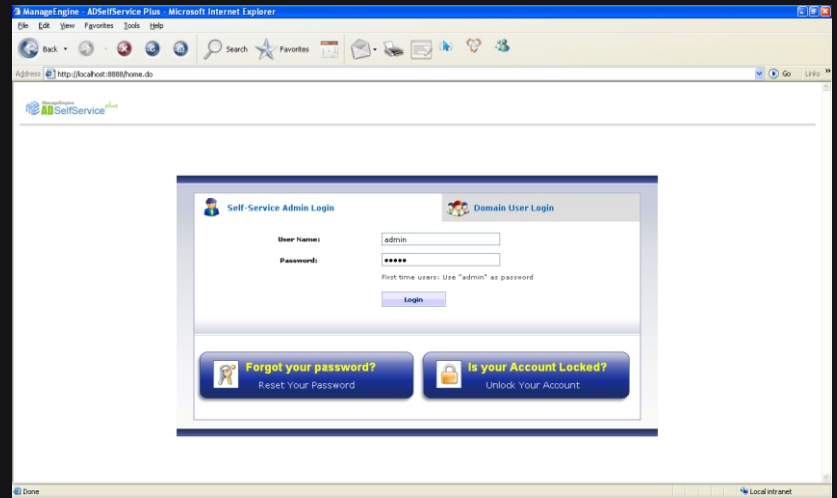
ManageEngine - ADSelfService Plus - Microsoft Internet Explorer

File Edit View Favorites Tools Help

Back Search Favorites

Address http://localhost:8888/home.do Go Links

ManageEngine ADSelfService plus

Self-Service Admin Login

Domain User Login

User Name: admin

Password: •••••

First time users: Use "admin" as password

Login

Forgot your password?
Reset Your Password

Is your Account Locked?
Unlock Your Account

Done

Local intranet